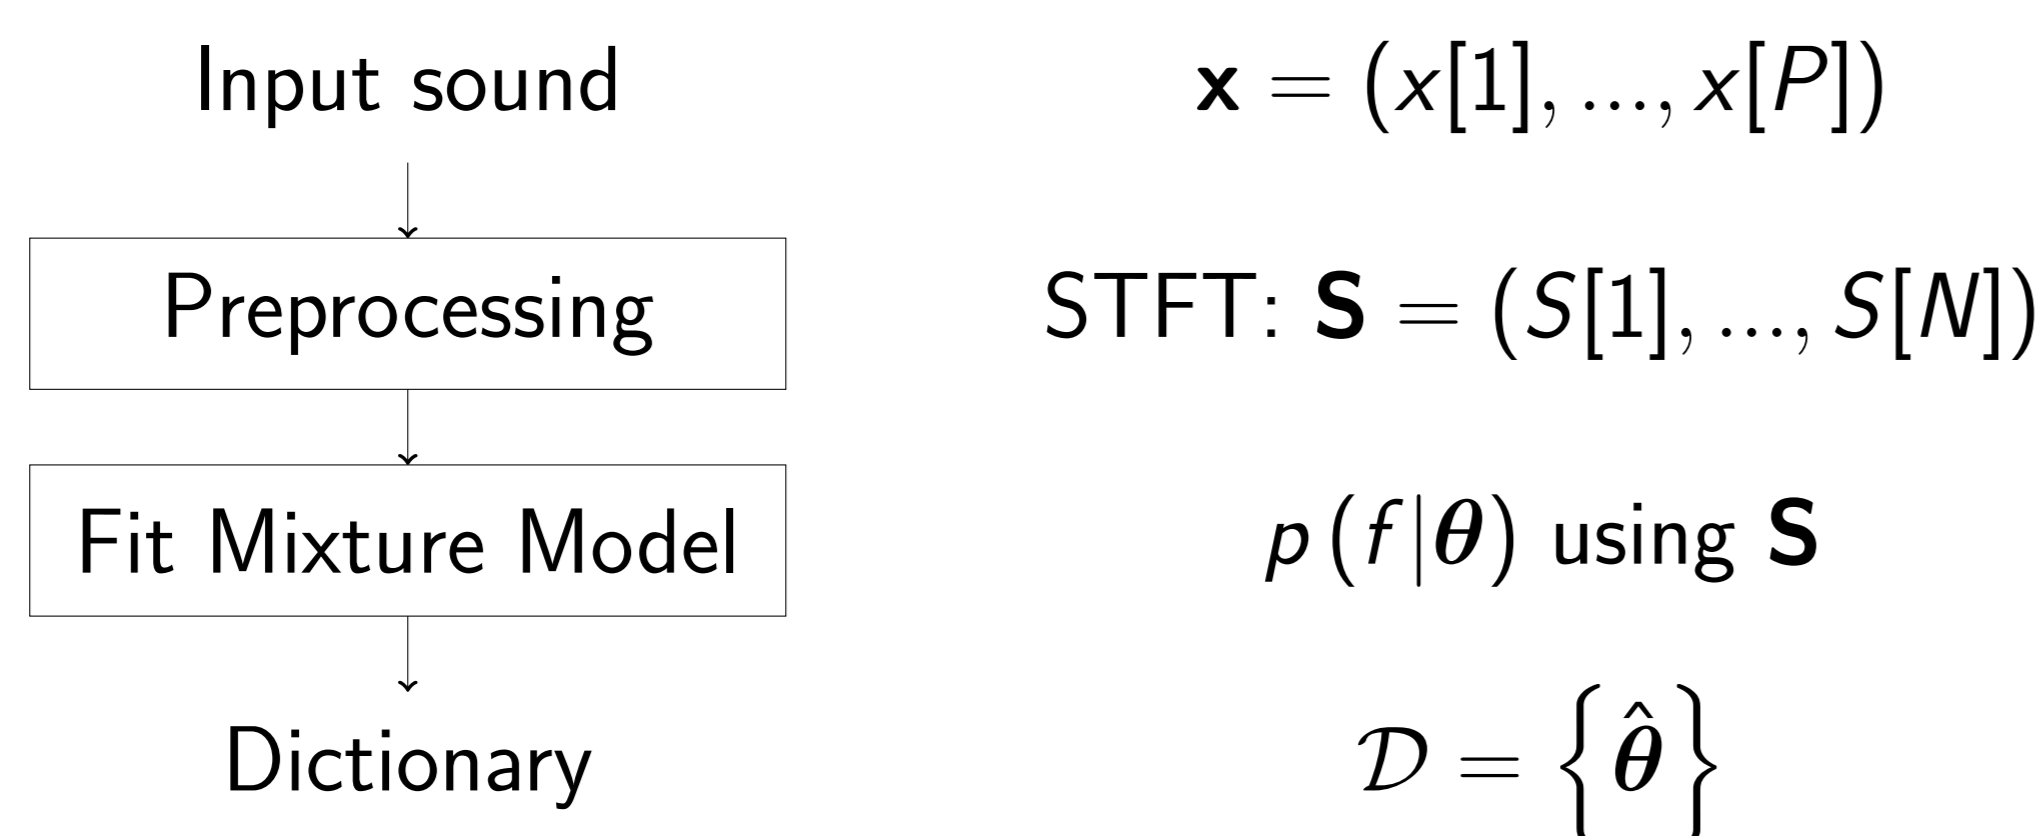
Input sound

Preprocessing

Fit Mixture Model

Dictionary

$\mathbf{x} = (x[1], ..., x[P])$

STFT: $\mathbf{S} = (S[1], ..., S[N])$

$p\left(f|\boldsymbol{\theta}\right)$ using $\mathbf{S}$

$\mathcal{D} = \left\{\hat{\boldsymbol{\theta}}\right\}$